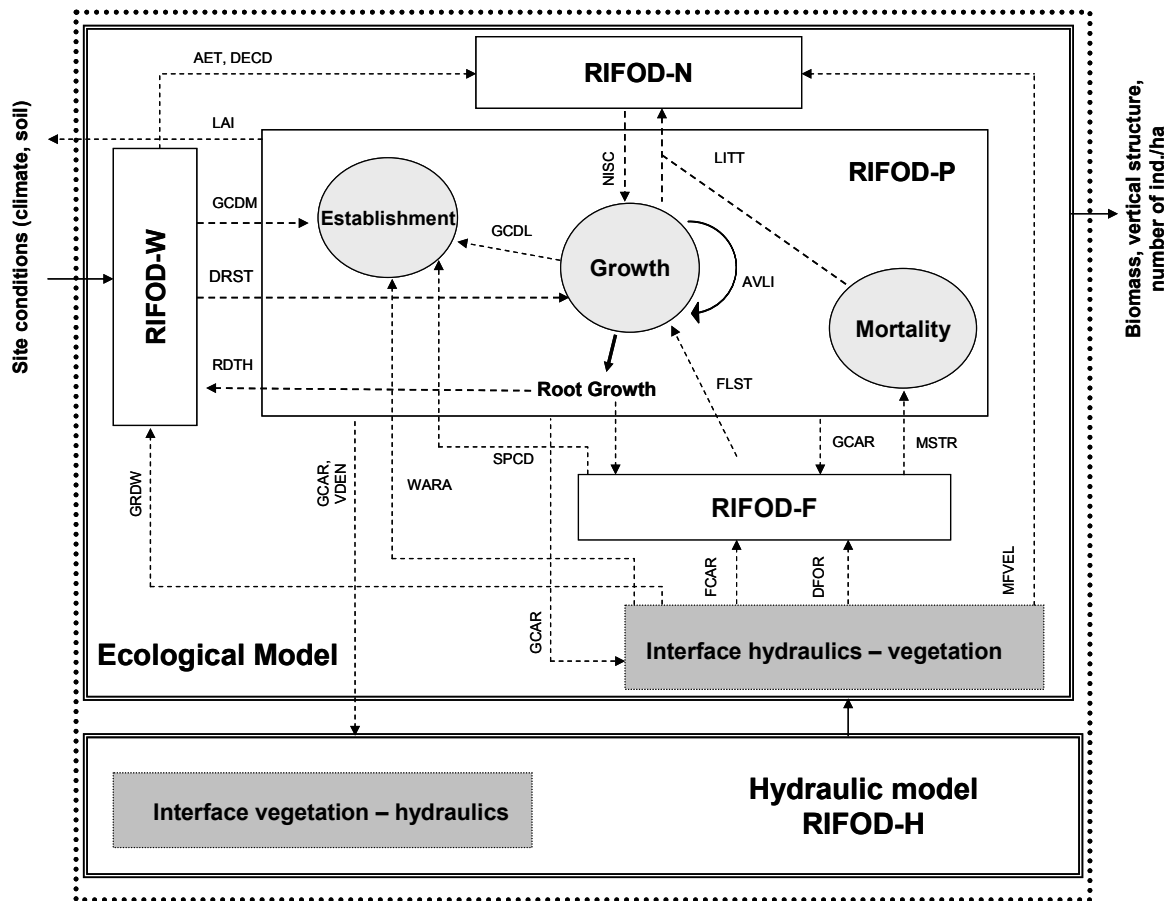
Site conditions (climate, soil)

AET, DECD

RIFOD-N

LAI

NISC

LITT

RIFOD-P

GCDM

Establishment

GCDL

Growth

AVLI

RIFOD-W

DRST

Mortality

RDTH

Root Growth

FLST

GRDW

GCAR, VDEN

WARA

SPCD

GCAR

MSTR

RIFOD-F

FCAR

DFOR

MFVEL

GCAR

Interface hydraulics – vegetation

Ecological Model

Biomass, vertical structure, number of ind./ha

Interface vegetation – hydraulics

Hydraulic model RIFOD-H